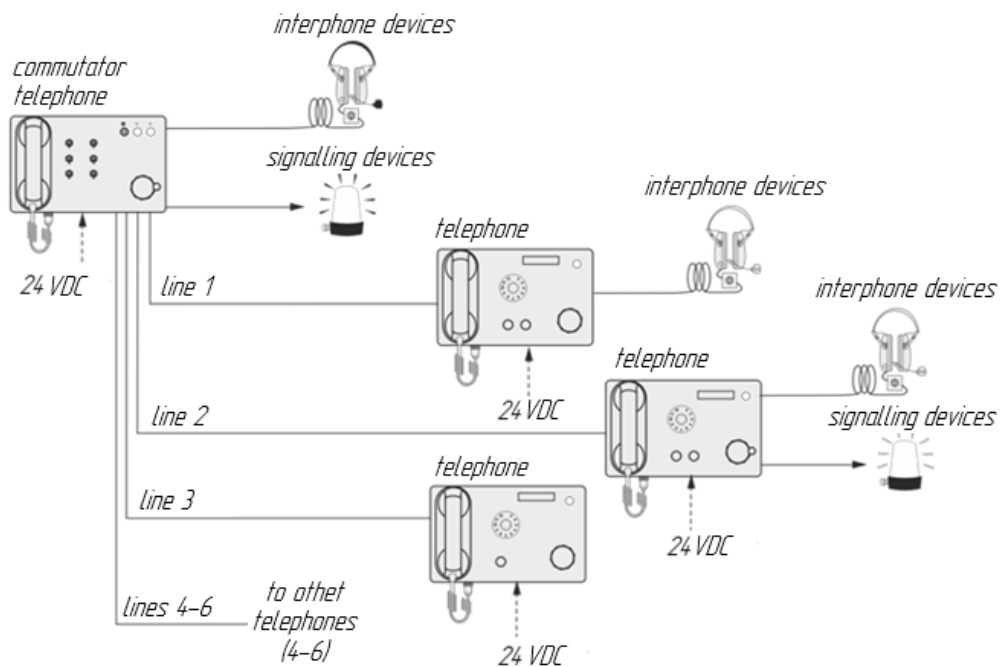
interphone devices

commutator telephone

signalling devices

interphone devices

telephone

24 VDC

line 1

interphone devices

telephone

24 VDC

line 2

signalling devices

telephone

line 3

24 VDC

lines 4–6

to othet telephones (4–6)

24 VDC